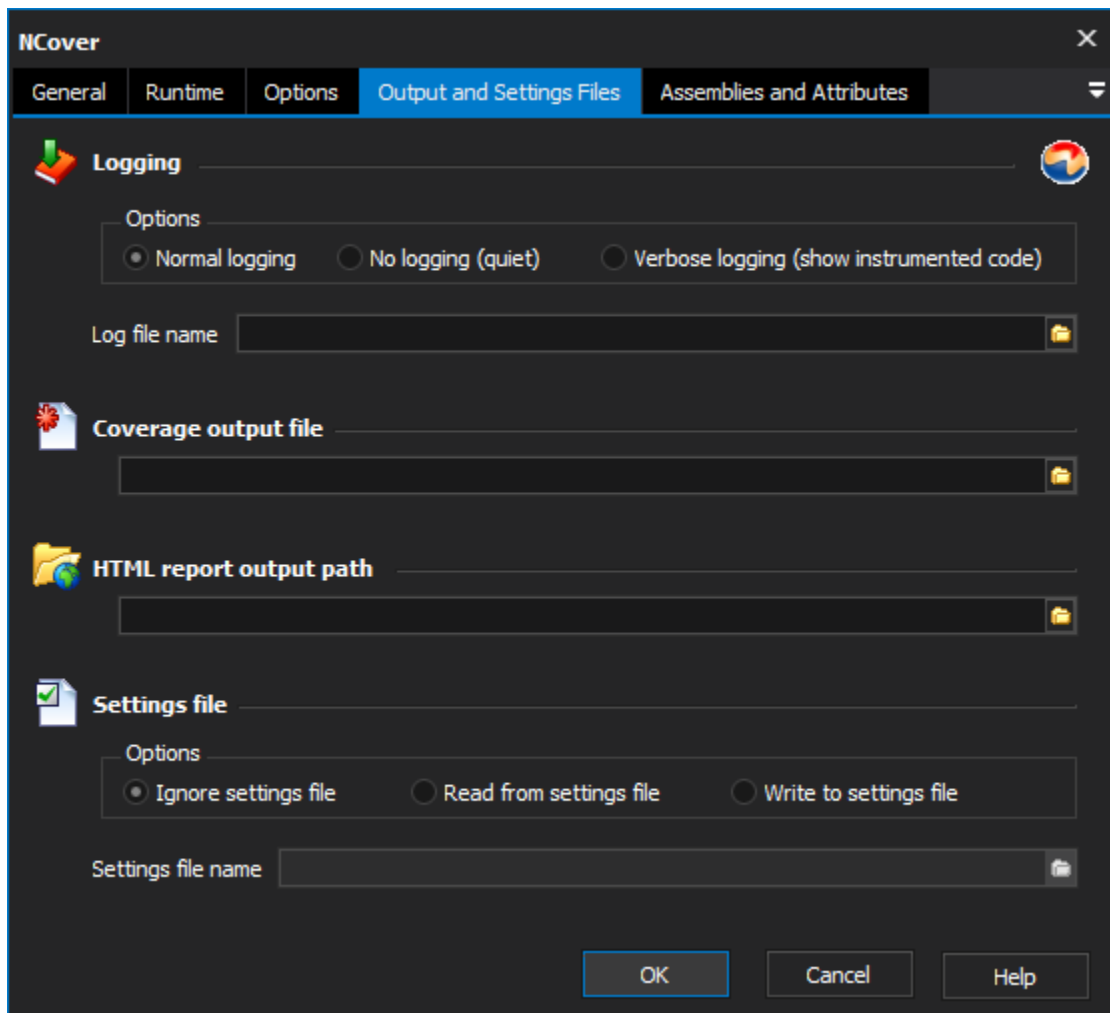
NCover

General | Runtime | Options | Output and Settings Files | Assemblies and Attributes

Logging

Options
Normal logging
No logging (quiet)
Verbose logging (show instrumented code)

Log file name

Coverage output file

HTML report output path

Settings file

Options
Ignore settings file
Read from settings file
Write to settings file

Settings file name

OK
Cancel
Help